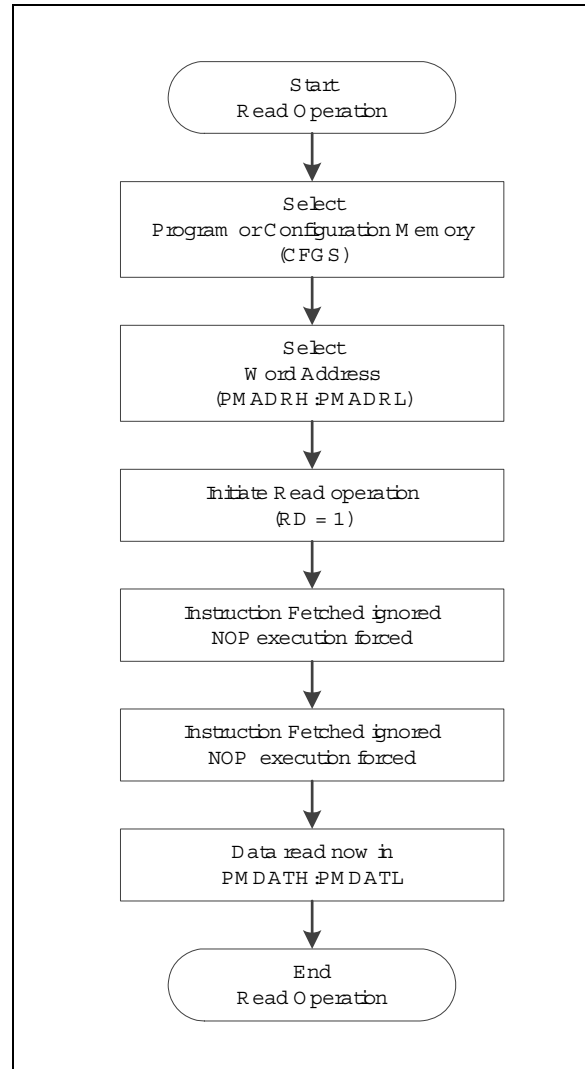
Start
Read Operation

Select
Program or Configuration Memory
(CFGS)

Select
Word Address
(PMADRH:PMADRL)

Initiate Read operation
(RD = 1)

Instruction Fetched ignored
NOP execution forced

Instruction Fetched ignored
NOP execution forced

Data read now in
PMDATH:PMDATL

End
Read Operation